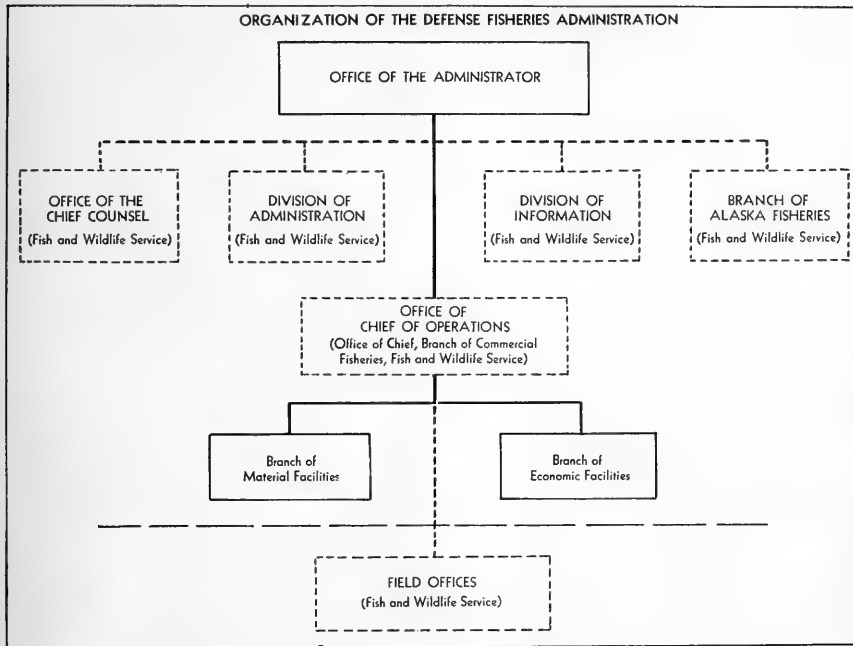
ORGANIZATION OF THE DEFENSE FISHERIES ADMINISTRATION

OFFICE OF THE ADMINISTRATOR

OFFICE OF THE CHIEF COUNSEL
(Fish and Wildlife Service)

DIVISION OF ADMINISTRATION
(Fish and Wildlife Service)

DIVISION OF INFORMATION
(Fish and Wildlife Service)

BRANCH OF ALASKA FISHERIES
(Fish and Wildlife Service)

OFFICE OF CHIEF OF OPERATIONS
(Office of Chief, Branch of Commercial Fisheries, Fish and Wildlife Service)

Branch of Material Facilities

Branch of Economic Facilities

FIELD OFFICES
(Fish and Wildlife Service)